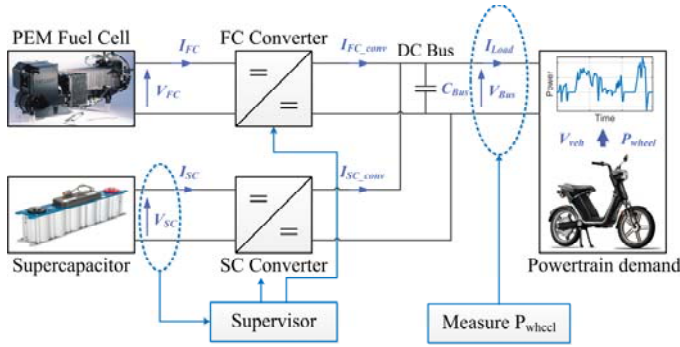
PEM Fuel Cell

$I_{FC}$

$V_{FC}$

FC Converter

=

=

$I_{FC\_conv}$

DC Bus

$C_{Bus}$

$V_{Bus}$

$I_{Load}$

Power

Time

$V_{veh}$

$P_{wheel}$

$I_{SC}$

$V_{SC}$

=

=

$I_{SC\_conv}$

Supercapacitor

SC Converter

Powertrain demand

Supervisor

Measure $P_{wheel}$